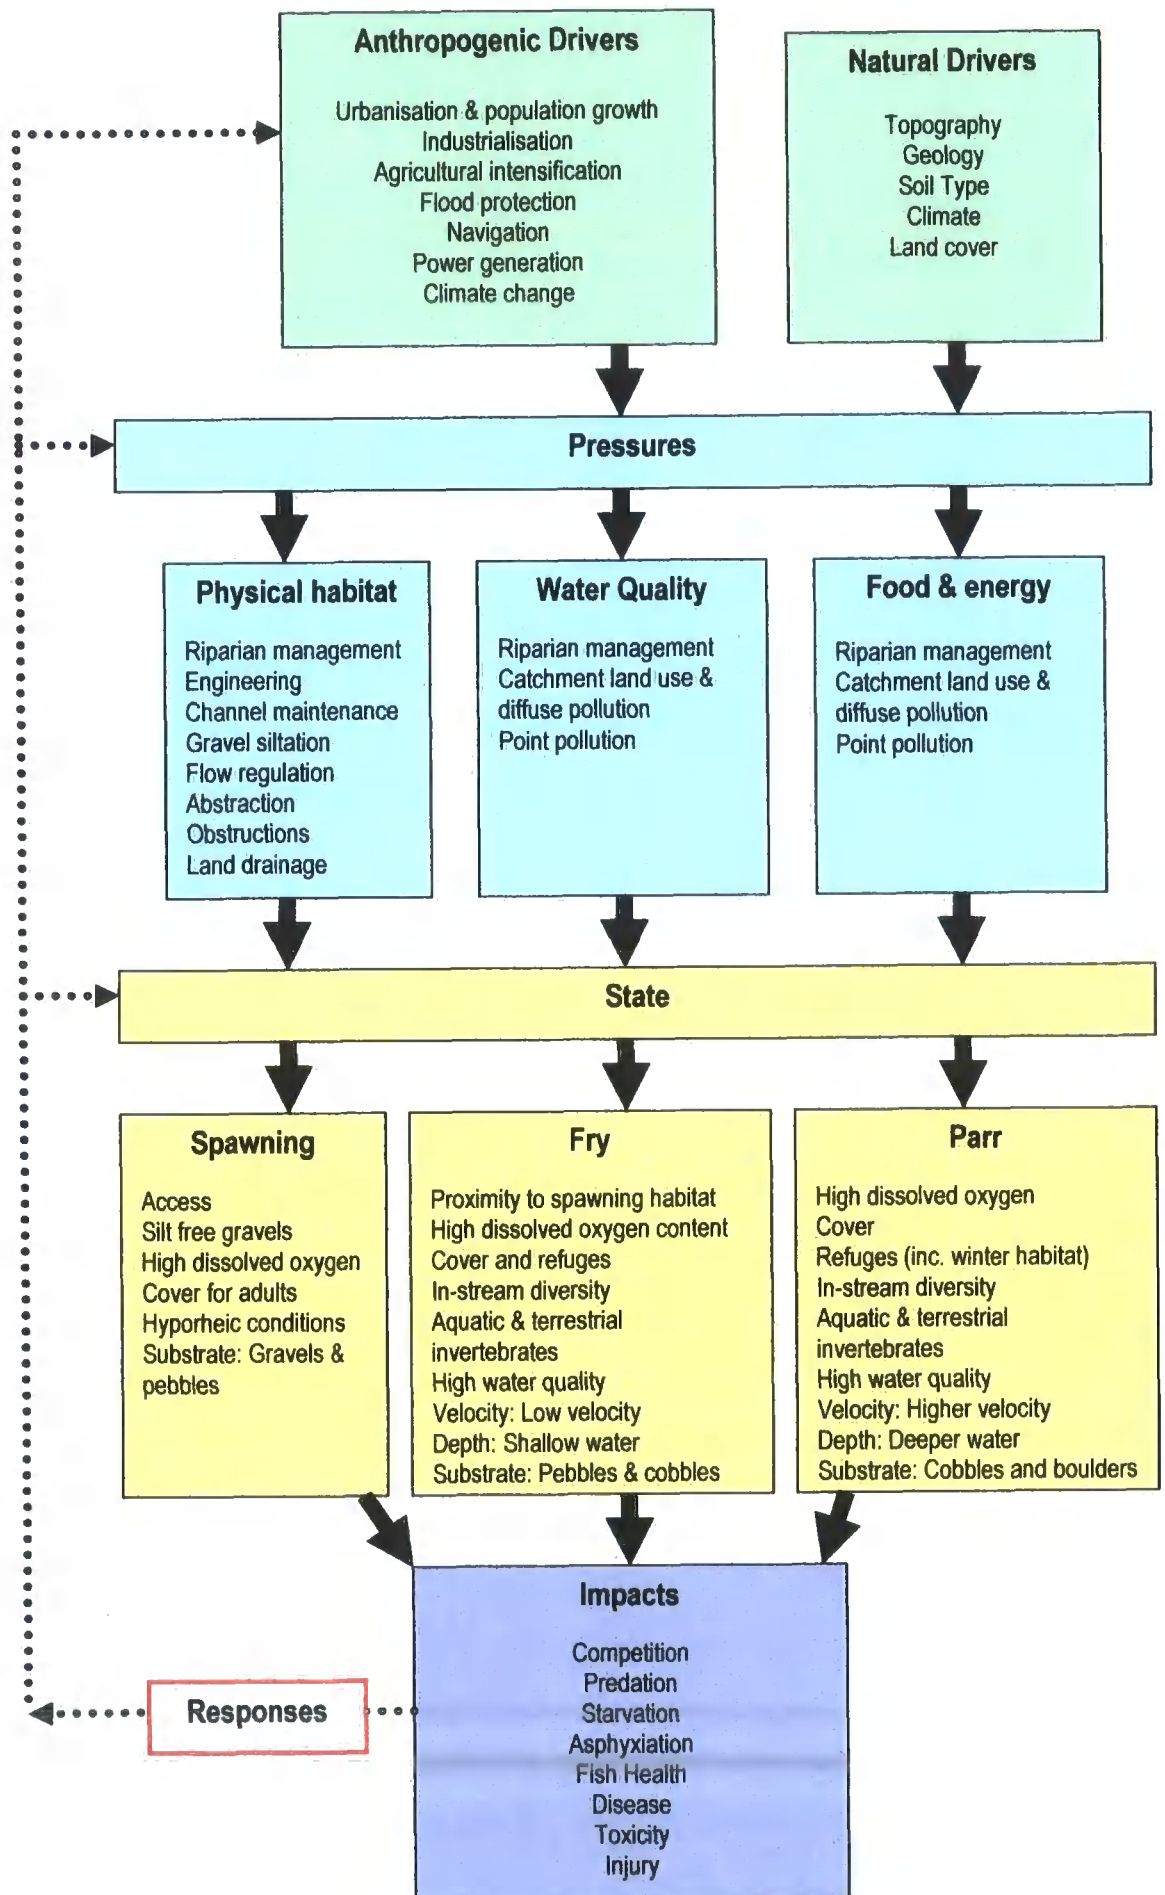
Anthropogenic Drivers

Urbanisation & population growth
Industrialisation
Agricultural intensification
Flood protection
Navigation
Power generation
Climate change

Natural Drivers

Topography
Geology
Soil Type
Climate
Land cover

Pressures

Physical habitat

Riparian management
Engineering
Channel maintenance
Gravel siltation
Flow regulation
Abstraction
Obstructions
Land drainage

Water Quality

Riparian management
Catchment land use & diffuse pollution
Point pollution

Food & energy

Riparian management
Catchment land use & diffuse pollution
Point pollution

State

Spawning

Access
Silt free gravels
High dissolved oxygen
Cover for adults
Hyporheic conditions
Substrate: Gravels & pebbles

Fry

Proximity to spawning habitat
High dissolved oxygen content
Cover and refuges
In-stream diversity
Aquatic & terrestrial invertebrates
High water quality
Velocity: Low velocity
Depth: Shallow water
Substrate: Pebbles & cobbles

Parr

High dissolved oxygen
Cover
Refuges (inc. winter habitat)
In-stream diversity
Aquatic & terrestrial invertebrates
High water quality
Velocity: Higher velocity
Depth: Deeper water
Substrate: Cobbles and boulders

Impacts

Competition
Predation
Starvation
Asphyxiation
Fish Health
Disease
Toxicity
Injury

Responses